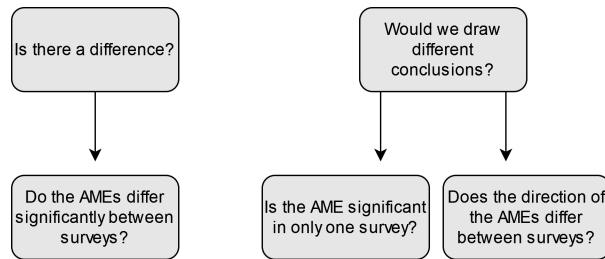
Is there a difference?

Do the AMEs differ significantly between surveys?

Would we draw different conclusions?

Is the AME significant in only one survey?

Does the direction of the AMEs differ between surveys?